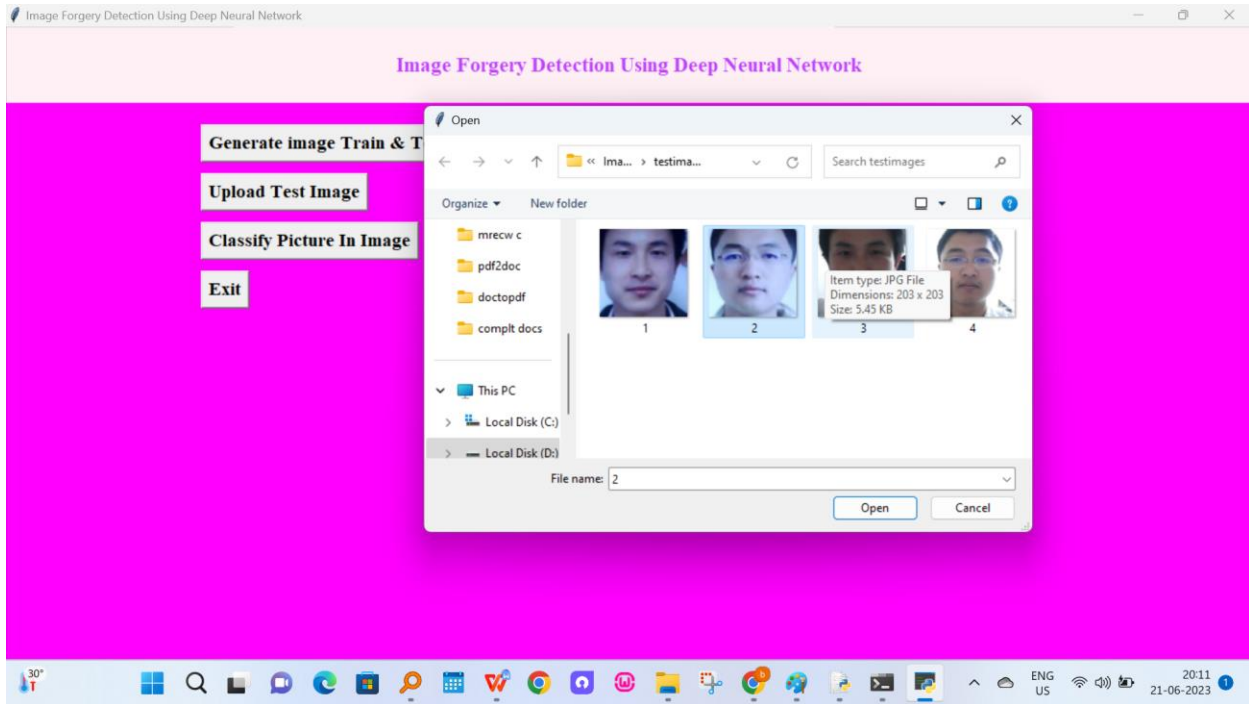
Image Forgery Detection Using Deep Neural Network

Image Forgery Detection Using Deep Neural Network

Generate image Train & T

Upload Test Image

Classify Picture In Image

Exit

Open

« Ima... › testima...

Search testimages

Organize ▾

New folder

mrecw c

pdf2doc

doctopdf

complt docs

This PC

Local Disk (C:)

Local Disk (D:)

1

2

Item type: JPG File
Dimensions: 203 x 203
Size: 5.45 KB

3

4

File name: 2

Open

Cancel

30°

ENG
US

20:11
21-06-2023

1